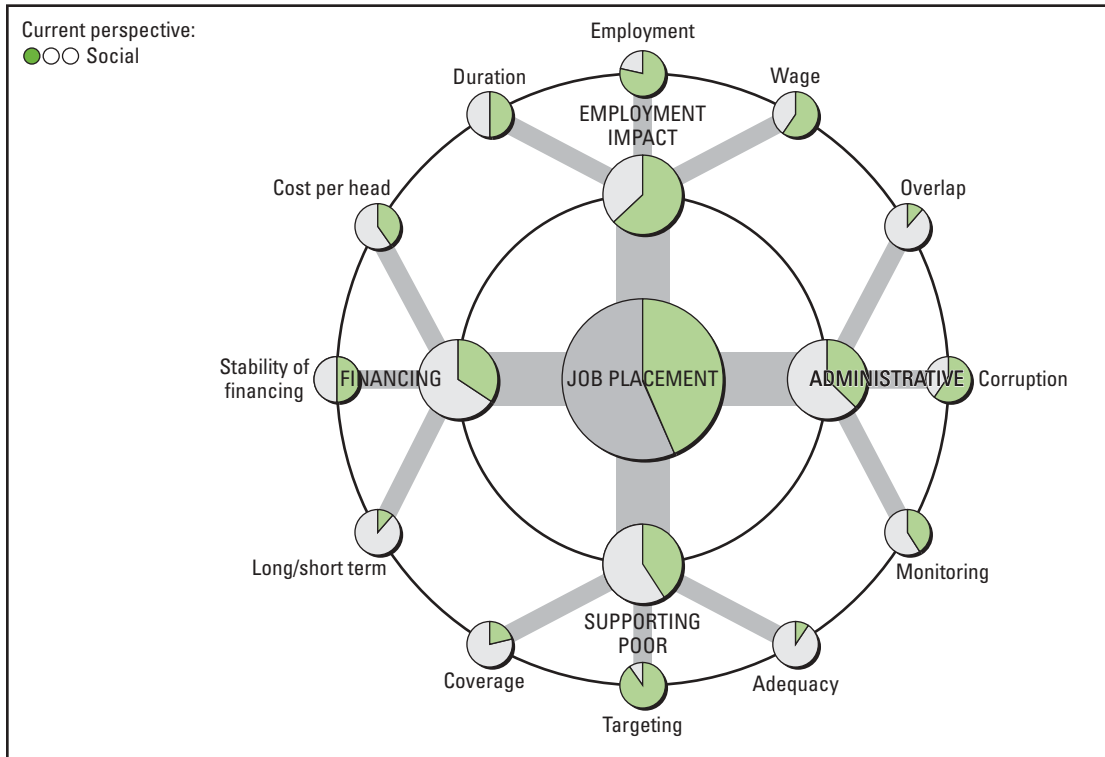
Current perspective:
○○○ Social

Employment

Duration

Wage

EMPLOYMENT IMPACT

Cost per head

Overlap

Stability of financing

FINANCING

JOB PLACEMENT

ADMINISTRATIVE

Corruption

Long/short term

Monitoring

SUPPORTING POOR

Coverage

Adequacy

Targeting